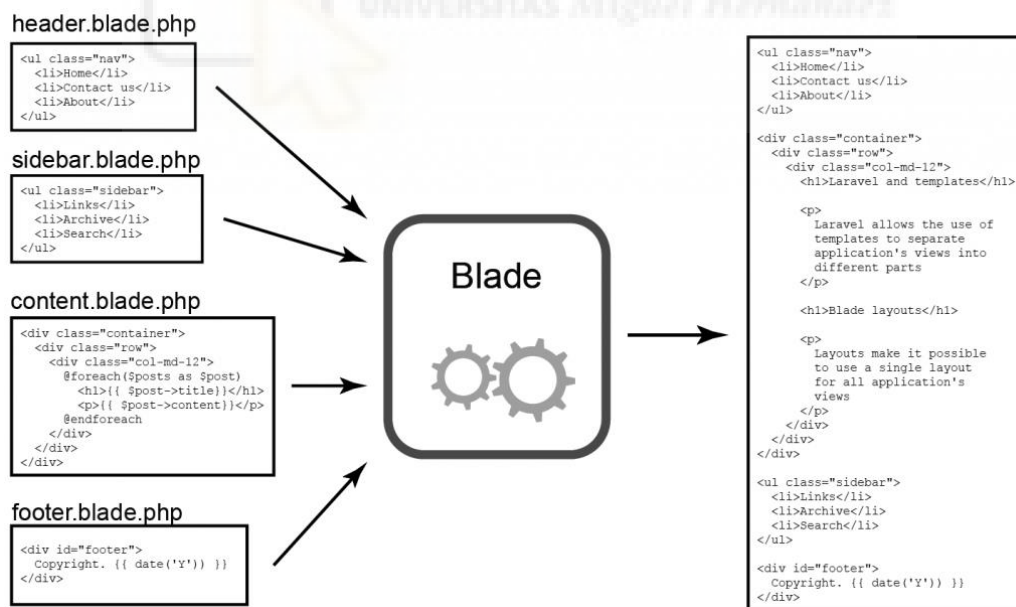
header.blade.php

<ul class="nav">
  <li>Home</li>
  <li>Contact us</li>
  <li>About</li>
</ul>

sidebar.blade.php

<ul class="sidebar">
  <li>Links</li>
  <li>Archive</li>
  <li>Search</li>
</ul>

content.blade.php

<div class="container">
  <div class="row">
    <div class="col-md-12">
      @foreach($posts as $post)
        <h1>{{ $post->title}}</h1>
        <p>{{ $post->content}}</p>
      @endforeach
    </div>
  </div>
</div>

footer.blade.php

<div id="footer">
  Copyright. {{ date('Y')) }}
</div>

Blade

<ul class="nav">
  <li>Home</li>
  <li>Contact us</li>
  <li>About</li>
</ul>

<div class="container">
  <div class="row">
    <div class="col-md-12">
      <h1>Laravel and templates</h1>

      <p>
        Laravel allows the use of templates to separate application's views into different parts
      </p>

      <h1>Blade layouts</h1>

      <p>
        Layouts make it possible to use a single layout for all application's views
      </p>
    </div>
  </div>
</div>

<ul class="sidebar">
  <li>Links</li>
  <li>Archive</li>
  <li>Search</li>
</ul>

<div id="footer">
  Copyright. {{ date('Y')) }}
</div>